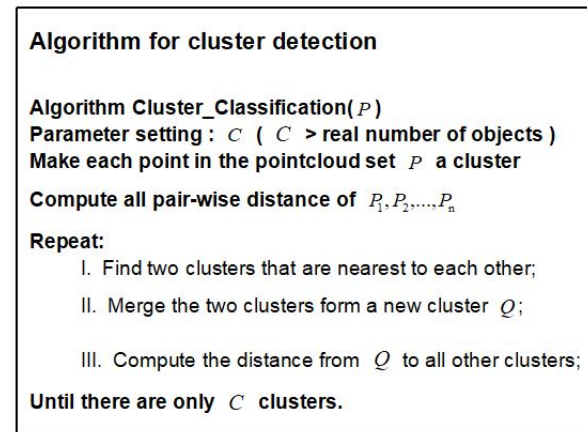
Algorithm for cluster detection

Algorithm Cluster_Classification( $P$ )
Parameter setting : $C$ ( $C$ > real number of objects )
Make each point in the pointcloud set $P$ a cluster

Compute all pair-wise distance of $P_1, P_2, ..., P_n$

Repeat:

I. Find two clusters that are nearest to each other;

II. Merge the two clusters form a new cluster $Q$;

III. Compute the distance from $Q$ to all other clusters;

Until there are only $C$ clusters.